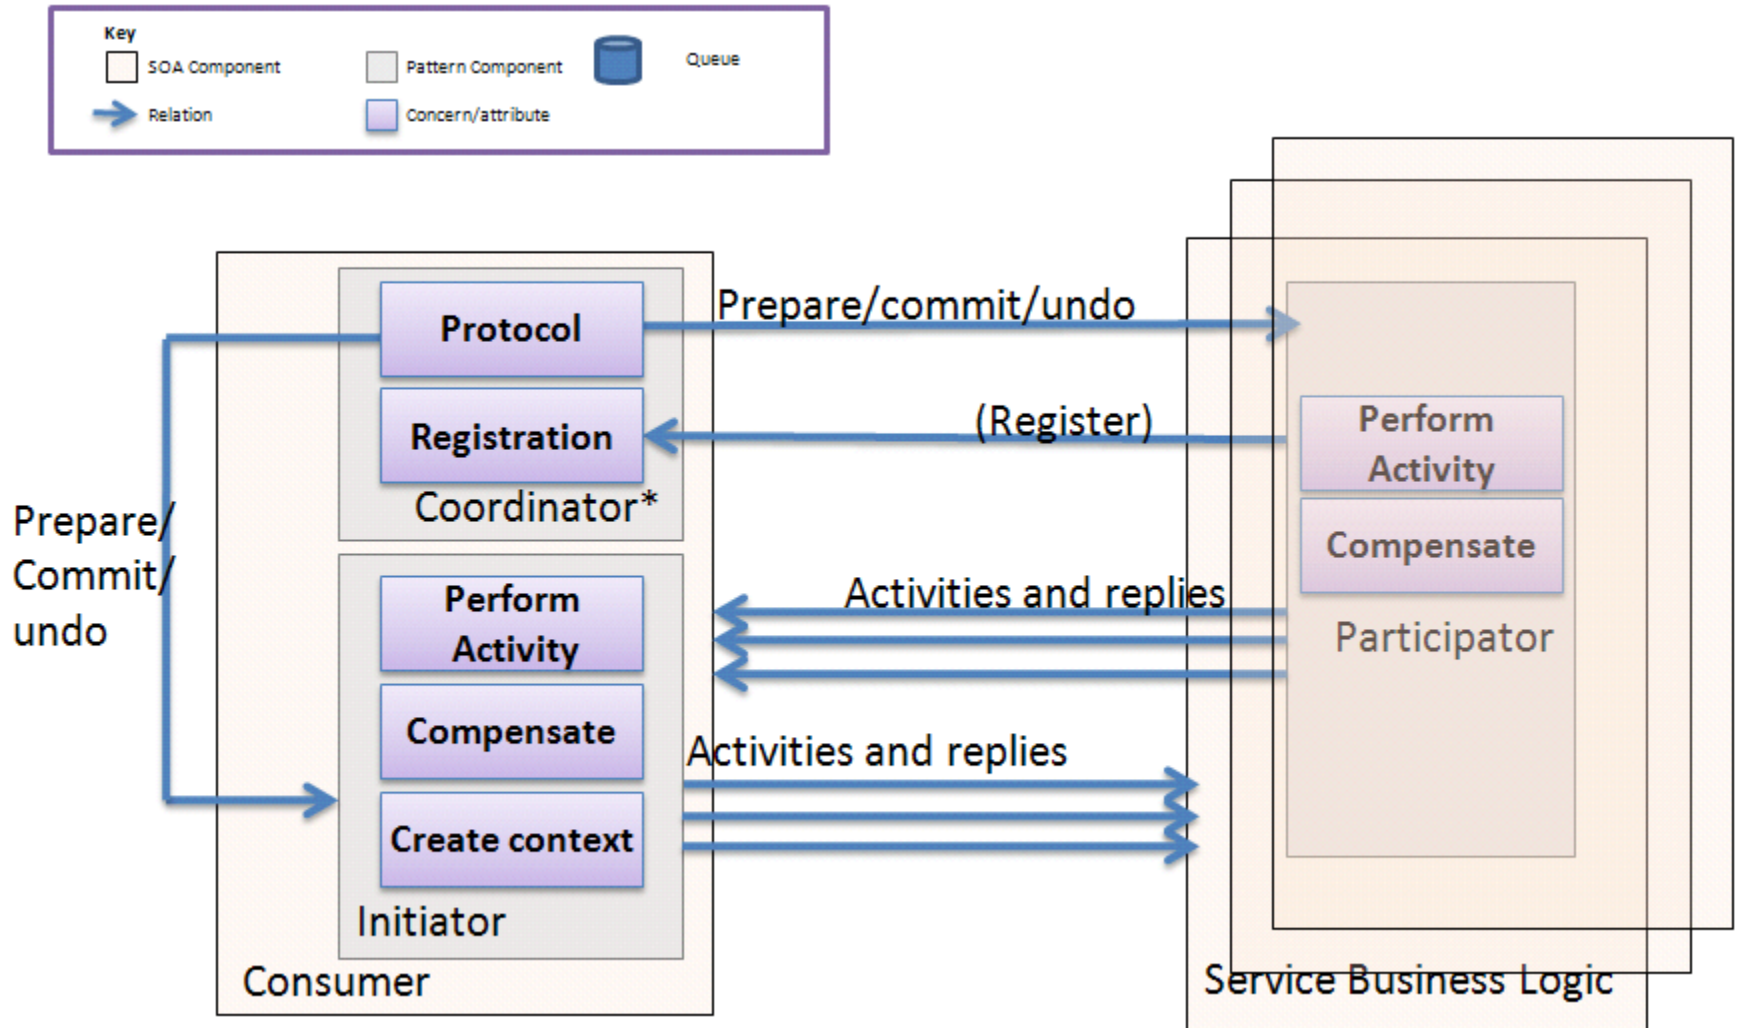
Key
SOA Component
Pattern Component
Queue
Relation
Concern/attribute

Prepare/commit/undo

Protocol

Registration

(Register)

Coordinator*

Perform Activity

Compensate

Prepare/ Commit/ undo

Perform Activity

Compensate

Create context

Activities and replies

Participator

Activities and replies

Initiator

Consumer

Service Business Logic